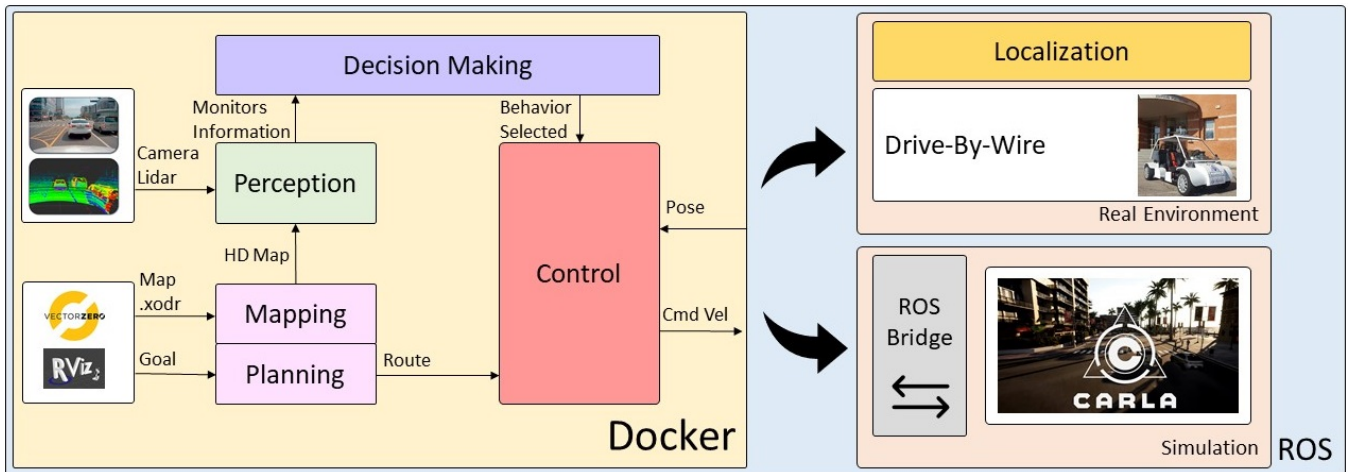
Decision Making

Monitors
Information

Behavior
Selected

Camera
Lidar

Perception

Pose

HD Map

Control

Map
.xodr

VECTORZERO

Mapping

Cmd Vel

Goal

RViz

Planning

Route

Docker

Localization

Drive-By-Wire

Real Environment

ROS
Bridge

CARLA

Simulation

ROS